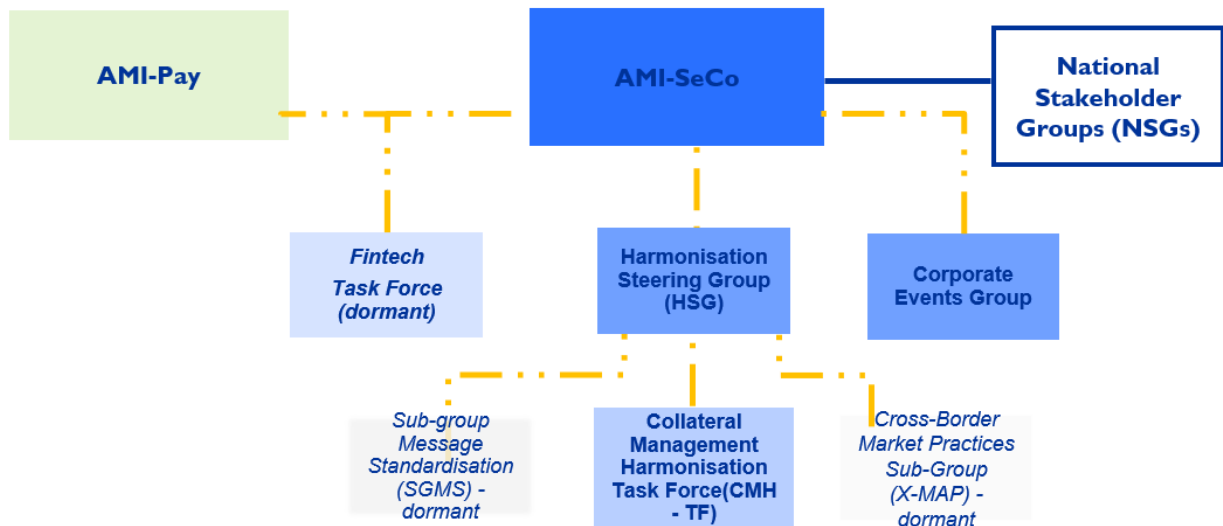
AMI-Pay

AMI-SeCo

National Stakeholder Groups (NSGs)

Fintech Task Force (dormant)

Harmonisation Steering Group (HSG)

Corporate Events Group

Sub-group Message Standardisation (SGMS) - dormant

Collateral Management Harmonisation Task Force(CMH - TF)

Cross-Border Market Practices Sub-Group (X-MAP) - dormant